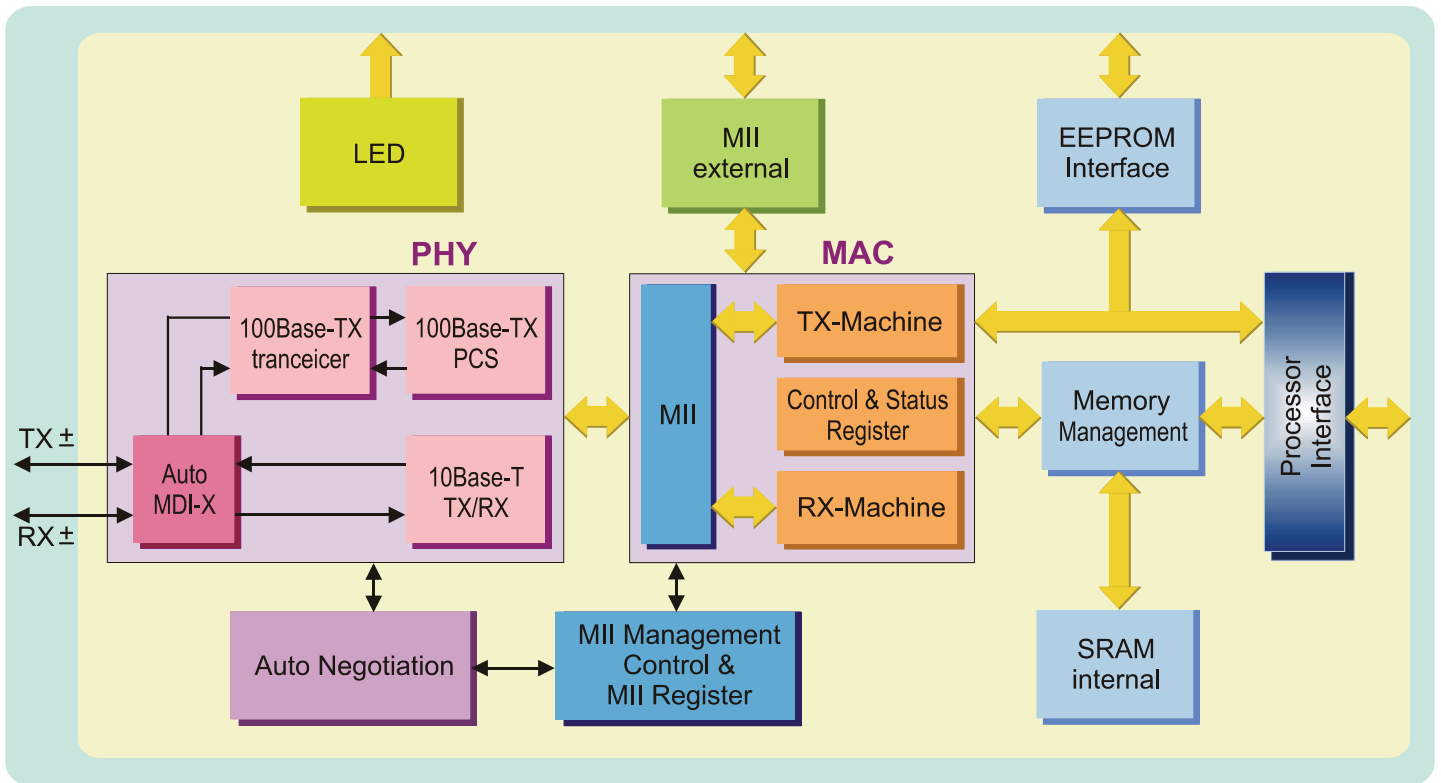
LED

MII external

EEPROM Interface

PHY

MAC

100Base-TX tranceicer

100Base-TX PCS

TX ±

RX ±

Auto MDI-X

10Base-T TX/RX

MII

TX-Machine

Control & Status Register

RX-Machine

Memory Management

Processor Interface

Auto Negotiation

MII Management Control & MII Register

SRAM internal